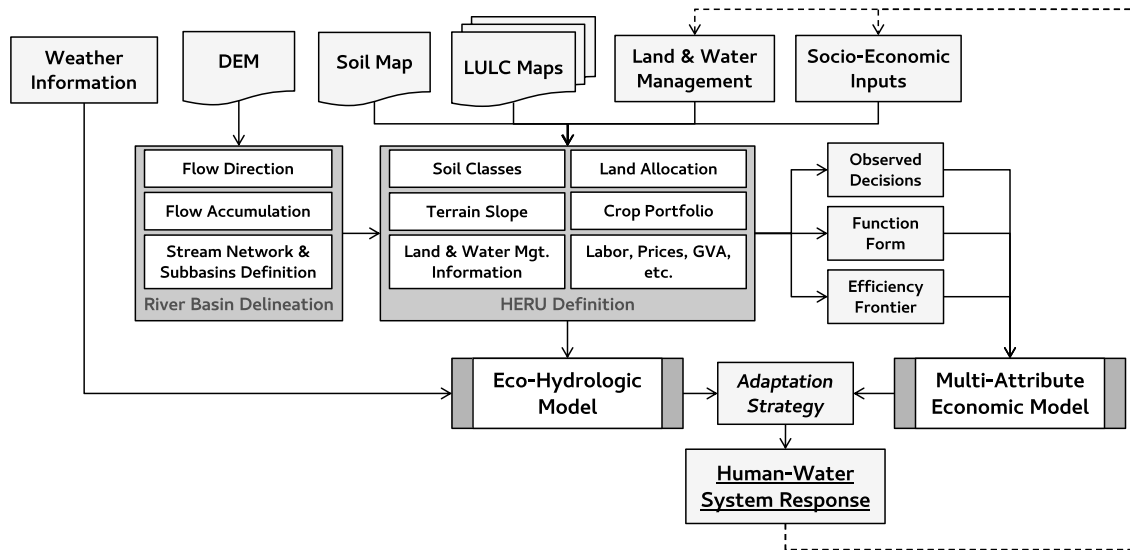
Weather Information

DEM

Soil Map

LULC Maps

Land & Water Management

Socio-Economic Inputs

Flow Direction

Flow Accumulation

Stream Network & Subbasins Definition

River Basin Delineation

Soil Classes

Land Allocation

Terrain Slope

Crop Portfolio

Land & Water Mgt. Information

Labor, Prices, GVA, etc.

HERU Definition

Observed Decisions

Function Form

Efficiency Frontier

Eco-Hydrologic Model

Adaptation Strategy

Multi-Attribute Economic Model

Human-Water System Response